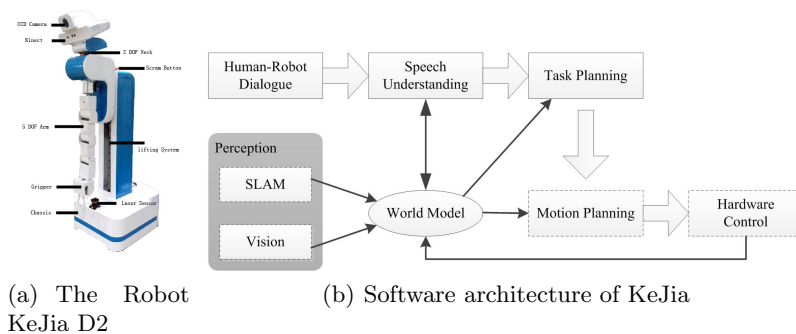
CCD Camera
Kinect
2 DOF Neck
Scram Button
5 DOF Arm
Lifting System
Gripper
Laser Sensor
Chassis

Human-Robot Dialogue
Speech Understanding
Task Planning
Perception
SLAM
Vision
World Model
Motion Planning
Hardware Control

(a) The Robot KeJia D2

(b) Software architecture of KeJia